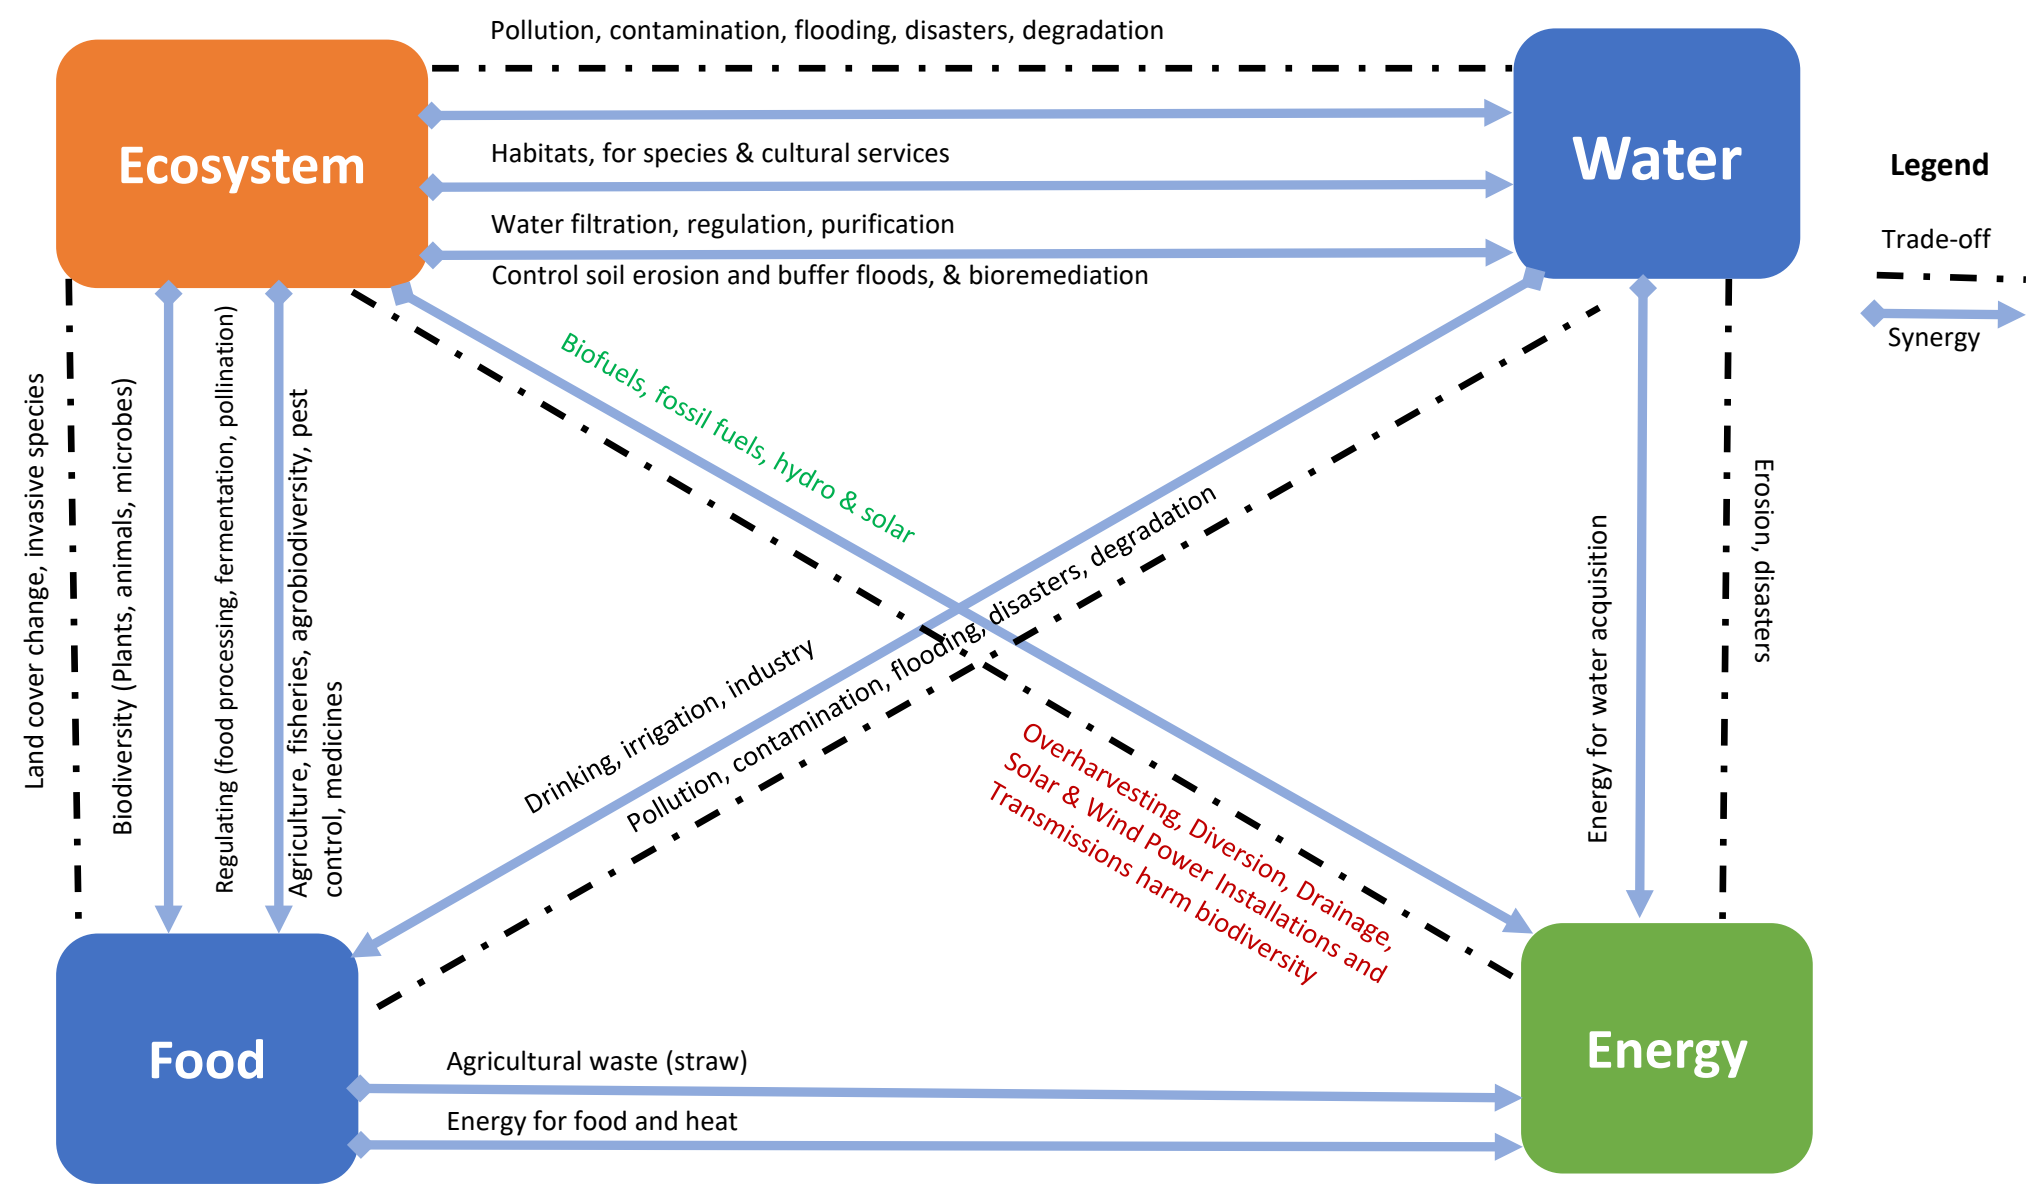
Pollution, contamination, flooding, disasters, degradation

Ecosystem

Water

Legend

Habitats, for species & cultural services

Water filtration, regulation, purification

Control soil erosion and buffer floods, & bioremediation

Trade-off

Synergy

Biofuels, fossil fuels, hydro & solar

Land cover change, invasive species

Biodiversity (Plants, animals, microbes)

Regulating (food processing, fermentation, pollination)

Agriculture, fisheries, agrobiodiversity, pest control, medicines

Drinking, irrigation, industry

Pollution, contamination, flooding, disasters, degradation

Energy for water acquisition

Erosion, disasters

Overharvesting, Diversion, Drainage, Solar & Wind Power Installations and Transmissions harm biodiversity

Food

Energy

Agricultural waste (straw)

Energy for food and heat